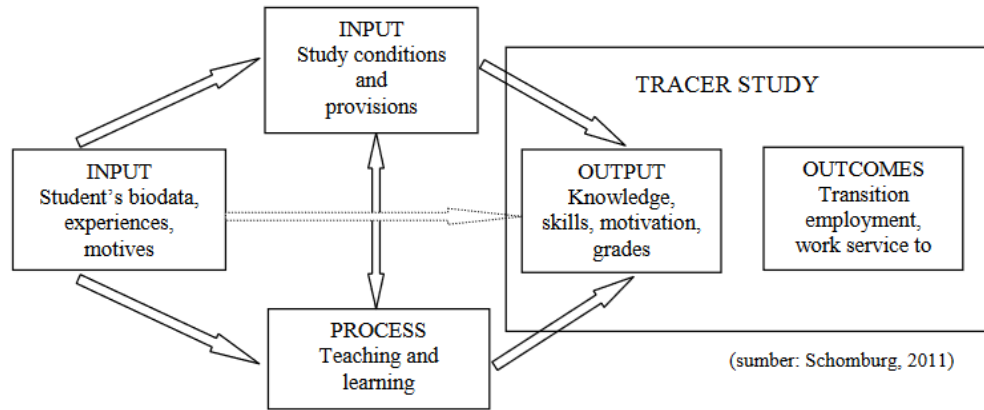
INPUT
Study conditions and provisions

TRACER STUDY

INPUT
Student’s biodata, experiences, motives

OUTPUT
Knowledge, skills, motivation, grades

OUTCOMES
Transition employment, work service to

PROCESS
Teaching and learning

(sumber: Schomburg, 2011)